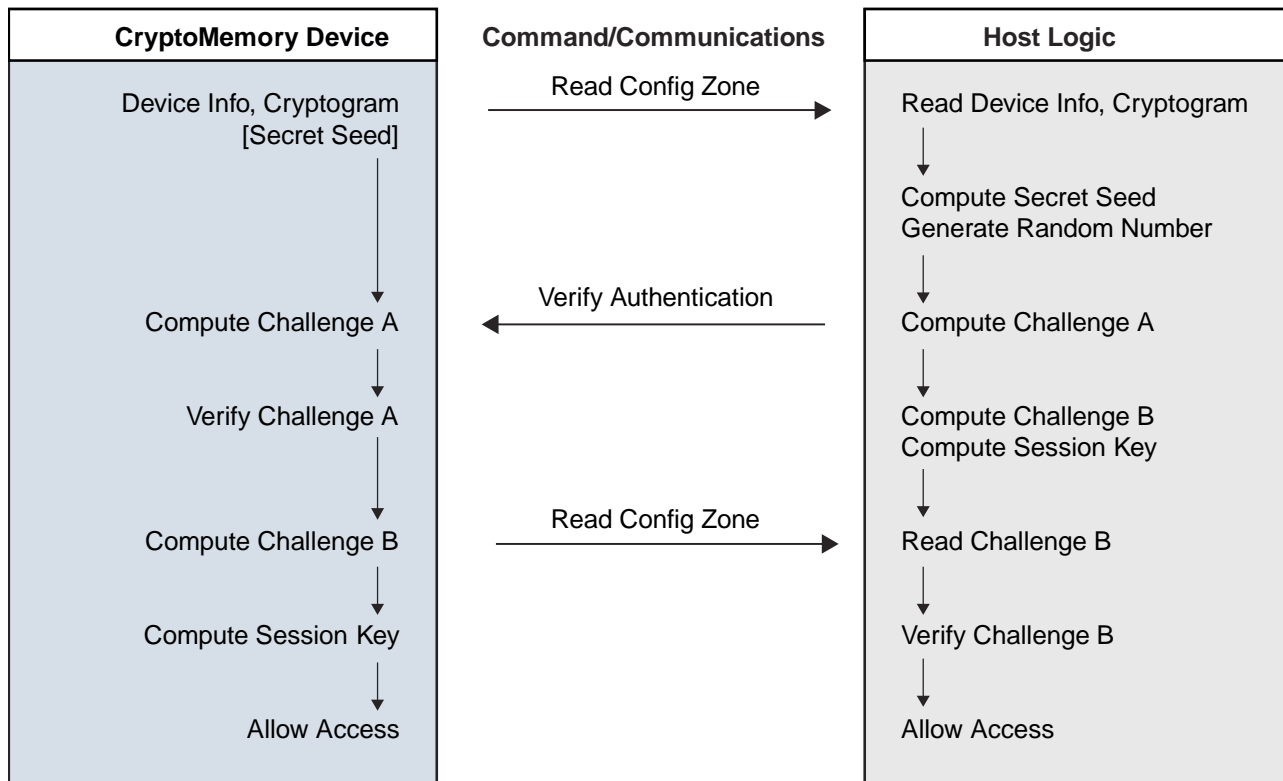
CryptoMemory Device

Command/Communications

Host Logic

Device Info, Cryptogram [Secret Seed]

Read Config Zone

Read Device Info, Cryptogram

Compute Secret Seed
Generate Random Number

Compute Challenge A

Verify Authentication

Compute Challenge A

Verify Challenge A

Compute Challenge B
Compute Session Key

Compute Challenge B

Read Config Zone

Read Challenge B

Compute Session Key

Verify Challenge B

Allow Access

Allow Access